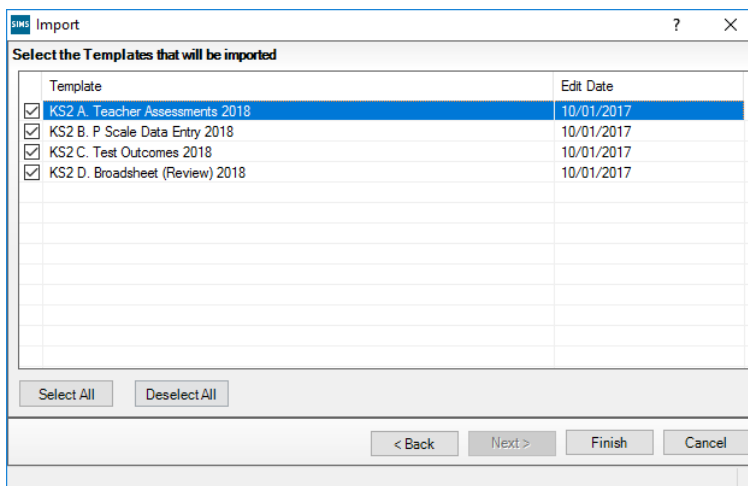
SIMS Import ? X

Select the Templates that will be imported

| | Template | Edit Date |
|---|---|---|
| ☑ | KS2 A. Teacher Assessments 2018 | 10/01/2017 |
| ☑ | KS2 B. P Scale Data Entry 2018 | 10/01/2017 |
| ☑ | KS2 C. Test Outcomes 2018 | 10/01/2017 |
| ☑ | KS2 D. Broadsheet (Review) 2018 | 10/01/2017 |

Select All Deselect All

< Back Next > Finish Cancel